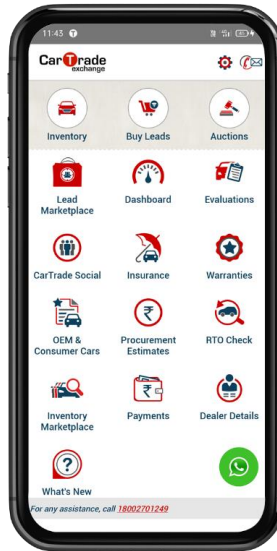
11:43

CarTrade exchange

Inventory
Buy Leads
Auctions

Lead Marketplace
Dashboard
Evaluations

CarTrade Social
Insurance
Warranties

OEM & Consumer Cars
Procurement Estimates
RTO Check

Inventory Marketplace
Payments
Dealer Details

What's New

For any assistance, call 18002701249